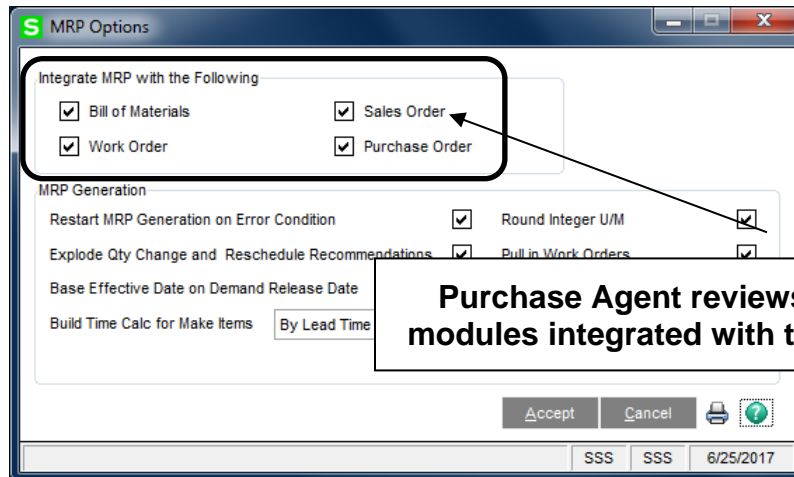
MRP Options

Integrate MRP with the Following

Bill of Materials

Sales Order

Work Order

Purchase Order

MRP Generation

Restart MRP Generation on Error Condition

Round Integer U/M

Explode Qty Change and Reschedule Recommendations

Pull in Work Orders

Base Effective Date on Demand Release Date

Build Time Calc for Make Items

By Lead Time

Purchase Agent reviews
modules integrated with t

Accept

Cancel

SSS

SSS

6/25/2017